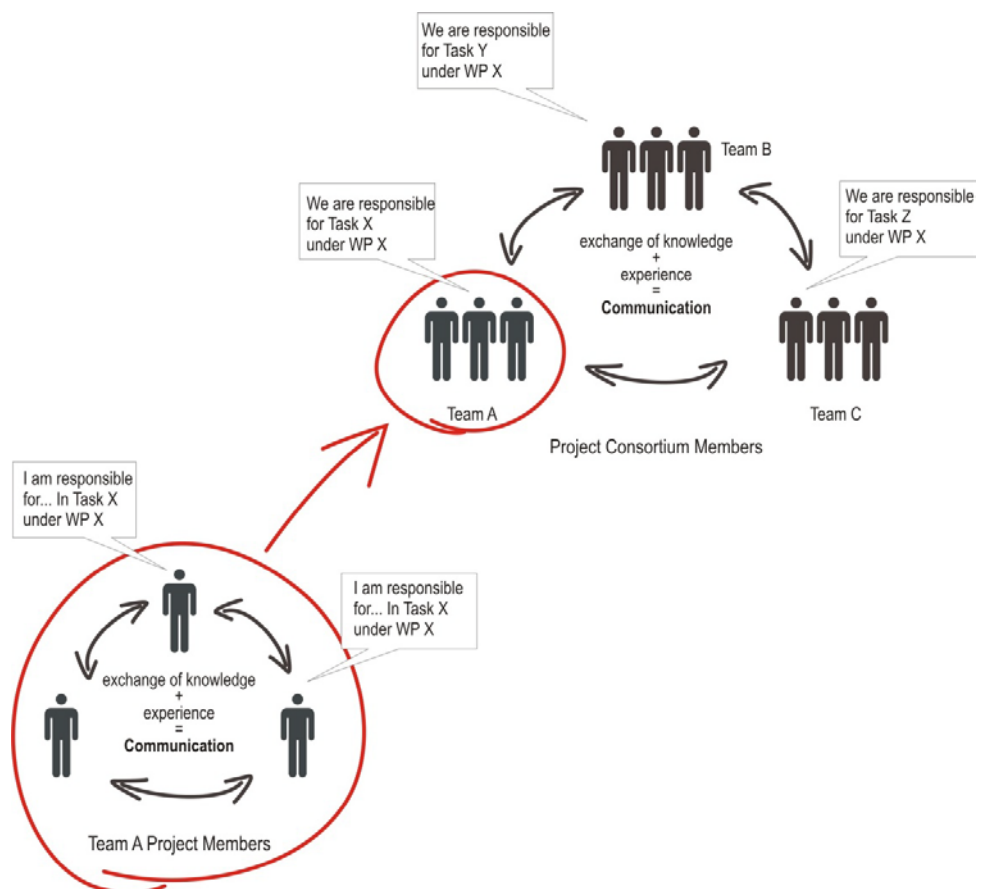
We are responsible for Task Y under WP X

Team B

We are responsible for Task X under WP X

exchange of knowledge
+
experience
=
**Communication**

We are responsible for Task Z under WP X

Team A

Team C

Project Consortium Members

I am responsible for... In Task X under WP X

I am responsible for... In Task X under WP X

exchange of knowledge
+
experience
=
**Communication**

Team A Project Members